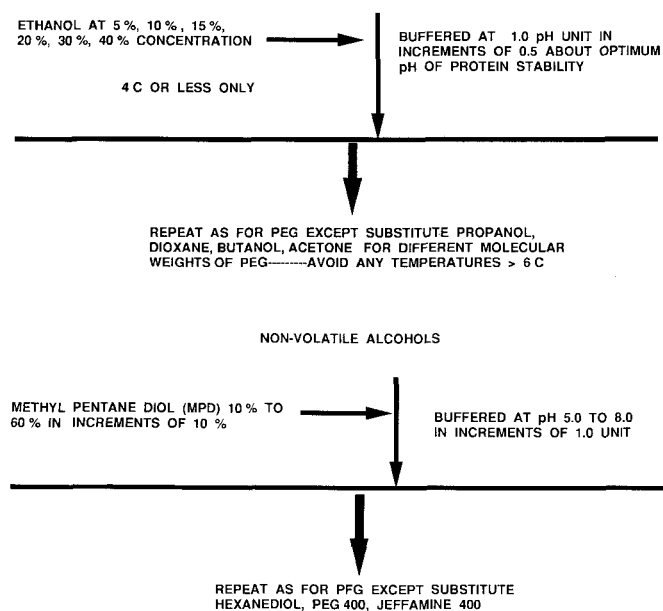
ETHANOL AT 5 %, 10 %, 15 %, 20 %, 30 %, 40 % CONCENTRATION

BUFFERED AT 1.0 pH UNIT IN INCREMENTS OF 0.5 ABOUT OPTIMUM pH OF PROTEIN STABILITY

4 C OR LESS ONLY

REPEAT AS FOR PEG EXCEPT SUBSTITUTE PROPANOL, DIOXANE, BUTANOL, ACETONE FOR DIFFERENT MOLECULAR WEIGHTS OF PEG--------AVOID ANY TEMPERATURES > 6 C

NON-VOLATILE ALCOHOLS

METHYL PENTANE DIOL (MPD) 10 % TO 60 % IN INCREMENTS OF 10 %

BUFFERED AT pH 5.0 TO 8.0 IN INCREMENTS OF 1.0 UNIT

REPEAT AS FOR PFG EXCEPT SUBSTITUTE HEXANEDIOL, PEG 400, JEFFAMINE 400